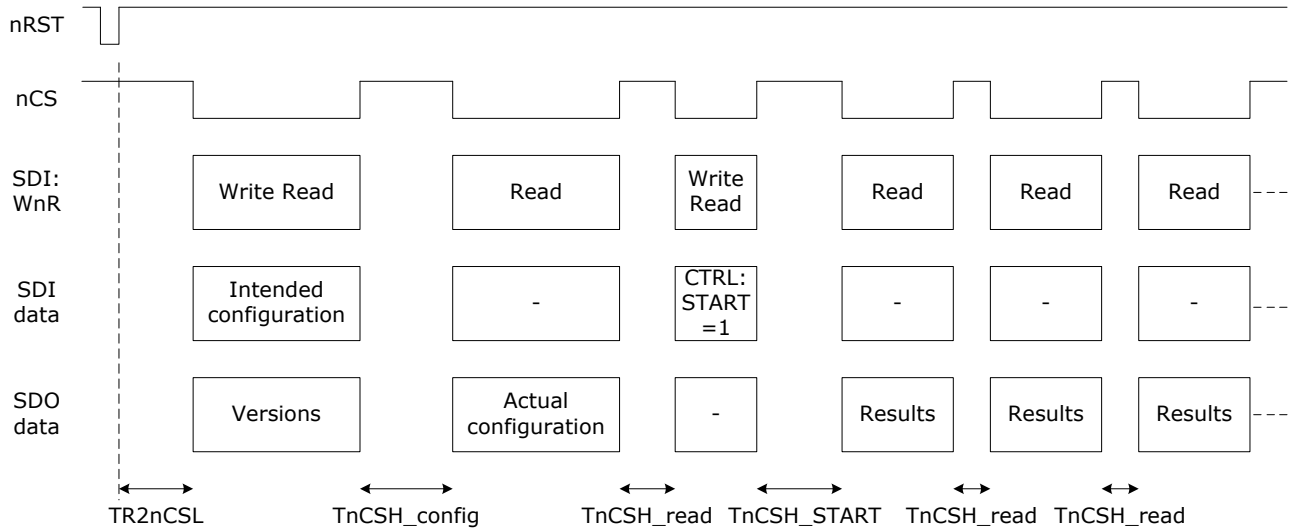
nRST

nCS

SDI: WnR

Write Read

Read

Write Read

Read

Read

Read

SDI data

Intended configuration

-

CTRL: START =1

-

-

-

SDO data

Versions

Actual configuration

-

Results

Results

Results

TR2nCSL

TnCSH_config

TnCSH_read

TnCSH_START

TnCSH_read

TnCSH_read